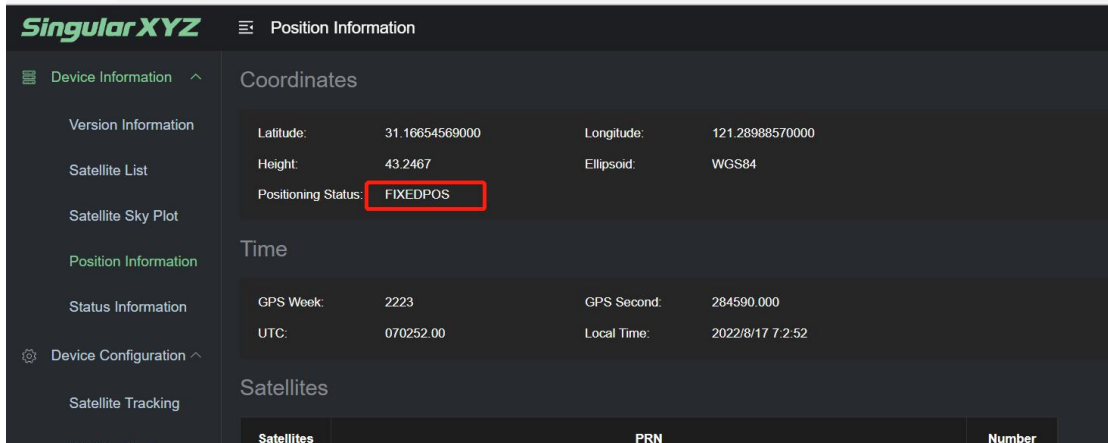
SingularXYZ

Position Information

Device Information ^

Version Information

Satellite List

Satellite Sky Plot

Position Information

Status Information

Device Configuration ^

Satellite Tracking

Coordinates

Latitude: 31.16654569000
Longitude: 121.28988570000
Height: 43.2467
Ellipsoid: WGS84
Positioning Status: FIXEDPOS

Time

GPS Week: 2223
GPS Second: 284590.000
UTC: 070252.00
Local Time: 2022/8/17 7:2:52

Satellites

| Satellites | PRN | Number |
|---|---|---|